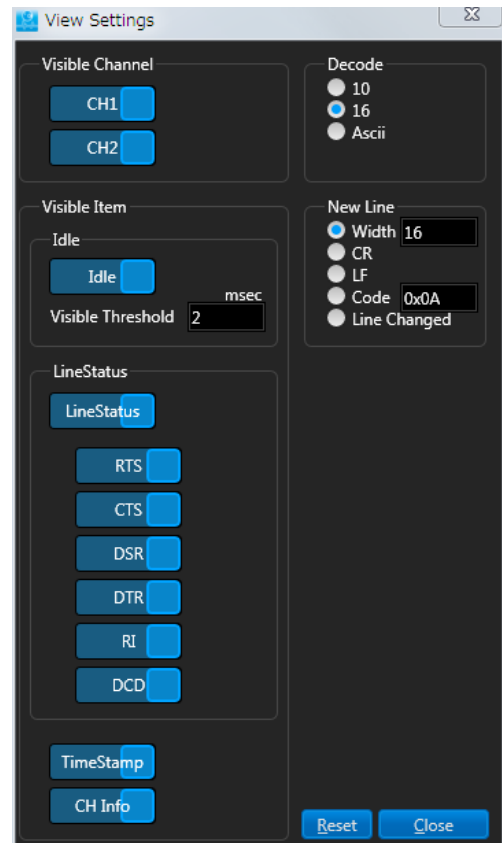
View Settings

Visible Channel

CH1

CH2

Decode

10

16

Ascii

Visible Item

Idle

Idle

msec

Visible Threshold 2

New Line

Width 16

CR

LF

Code 0x0A

Line Changed

LineStatus

LineStatus

RTS

CTS

DSR

DTR

RI

DCD

TimeStamp

CH Info

Reset

Close